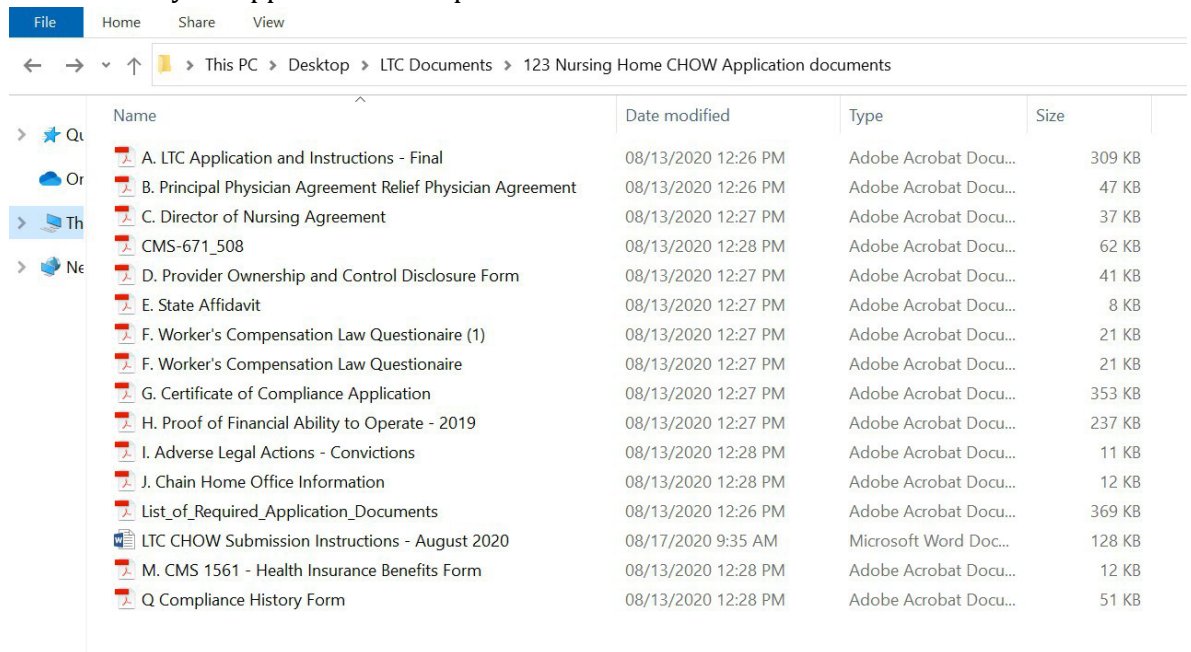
File Home Share View

This PC > Desktop > LTC Documents > 123 Nursing Home CHOW Application documents

Qu
On
Th
Ne

| Name | Date modified | Type | Size |
|---|---|---|---|
| A. LTC Application and Instructions - Final | 08/13/2020 12:26 PM | Adobe Acrobat Docu... | 309 KB |
| B. Principal Physician Agreement Relief Physician Agreement | 08/13/2020 12:26 PM | Adobe Acrobat Docu... | 47 KB |
| C. Director of Nursing Agreement | 08/13/2020 12:27 PM | Adobe Acrobat Docu... | 37 KB |
| CMS-671_508 | 08/13/2020 12:28 PM | Adobe Acrobat Docu... | 62 KB |
| D. Provider Ownership and Control Disclosure Form | 08/13/2020 12:27 PM | Adobe Acrobat Docu... | 41 KB |
| E. State Affidavit | 08/13/2020 12:27 PM | Adobe Acrobat Docu... | 8 KB |
| F. Worker's Compensation Law Questionaire (1) | 08/13/2020 12:27 PM | Adobe Acrobat Docu... | 21 KB |
| F. Worker's Compensation Law Questionaire | 08/13/2020 12:27 PM | Adobe Acrobat Docu... | 21 KB |
| G. Certificate of Compliance Application | 08/13/2020 12:27 PM | Adobe Acrobat Docu... | 353 KB |
| H. Proof of Financial Ability to Operate - 2019 | 08/13/2020 12:27 PM | Adobe Acrobat Docu... | 237 KB |
| I. Adverse Legal Actions - Convictions | 08/13/2020 12:28 PM | Adobe Acrobat Docu... | 11 KB |
| J. Chain Home Office Information | 08/13/2020 12:28 PM | Adobe Acrobat Docu... | 12 KB |
| List_of_Required_Application_Documents | 08/13/2020 12:26 PM | Adobe Acrobat Docu... | 369 KB |
| LTC CHOW Submission Instructions - August 2020 | 08/17/2020 9:35 AM | Microsoft Word Doc... | 128 KB |
| M. CMS 1561 - Health Insurance Benefits Form | 08/13/2020 12:28 PM | Adobe Acrobat Docu... | 12 KB |
| Q Compliance History Form | 08/13/2020 12:28 PM | Adobe Acrobat Docu... | 51 KB |